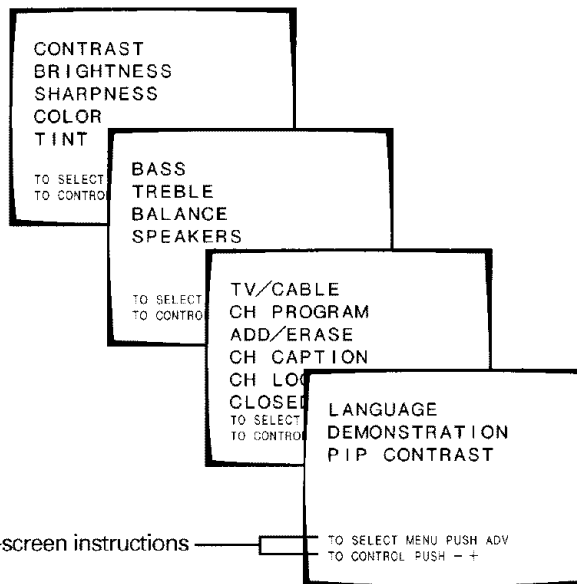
CONTRAST
BRIGHTNESS
SHARPNESS
COLOR
TINT

TO SELECT
TO CONTRO

BASS
TREBLE
BALANCE
SPEAKERS

TO SELECT
TO CONTRO

TV/CABLE
CH PROGRAM
ADD/ERASE
CH CAPTION
CH LOC
CLOSED
TO SELECT
TO CONTRO

LANGUAGE
DEMONSTRATION
PIP CONTRAST

-screen instructions

TO SELECT MENU PUSH ADV
TO CONTROL PUSH – +